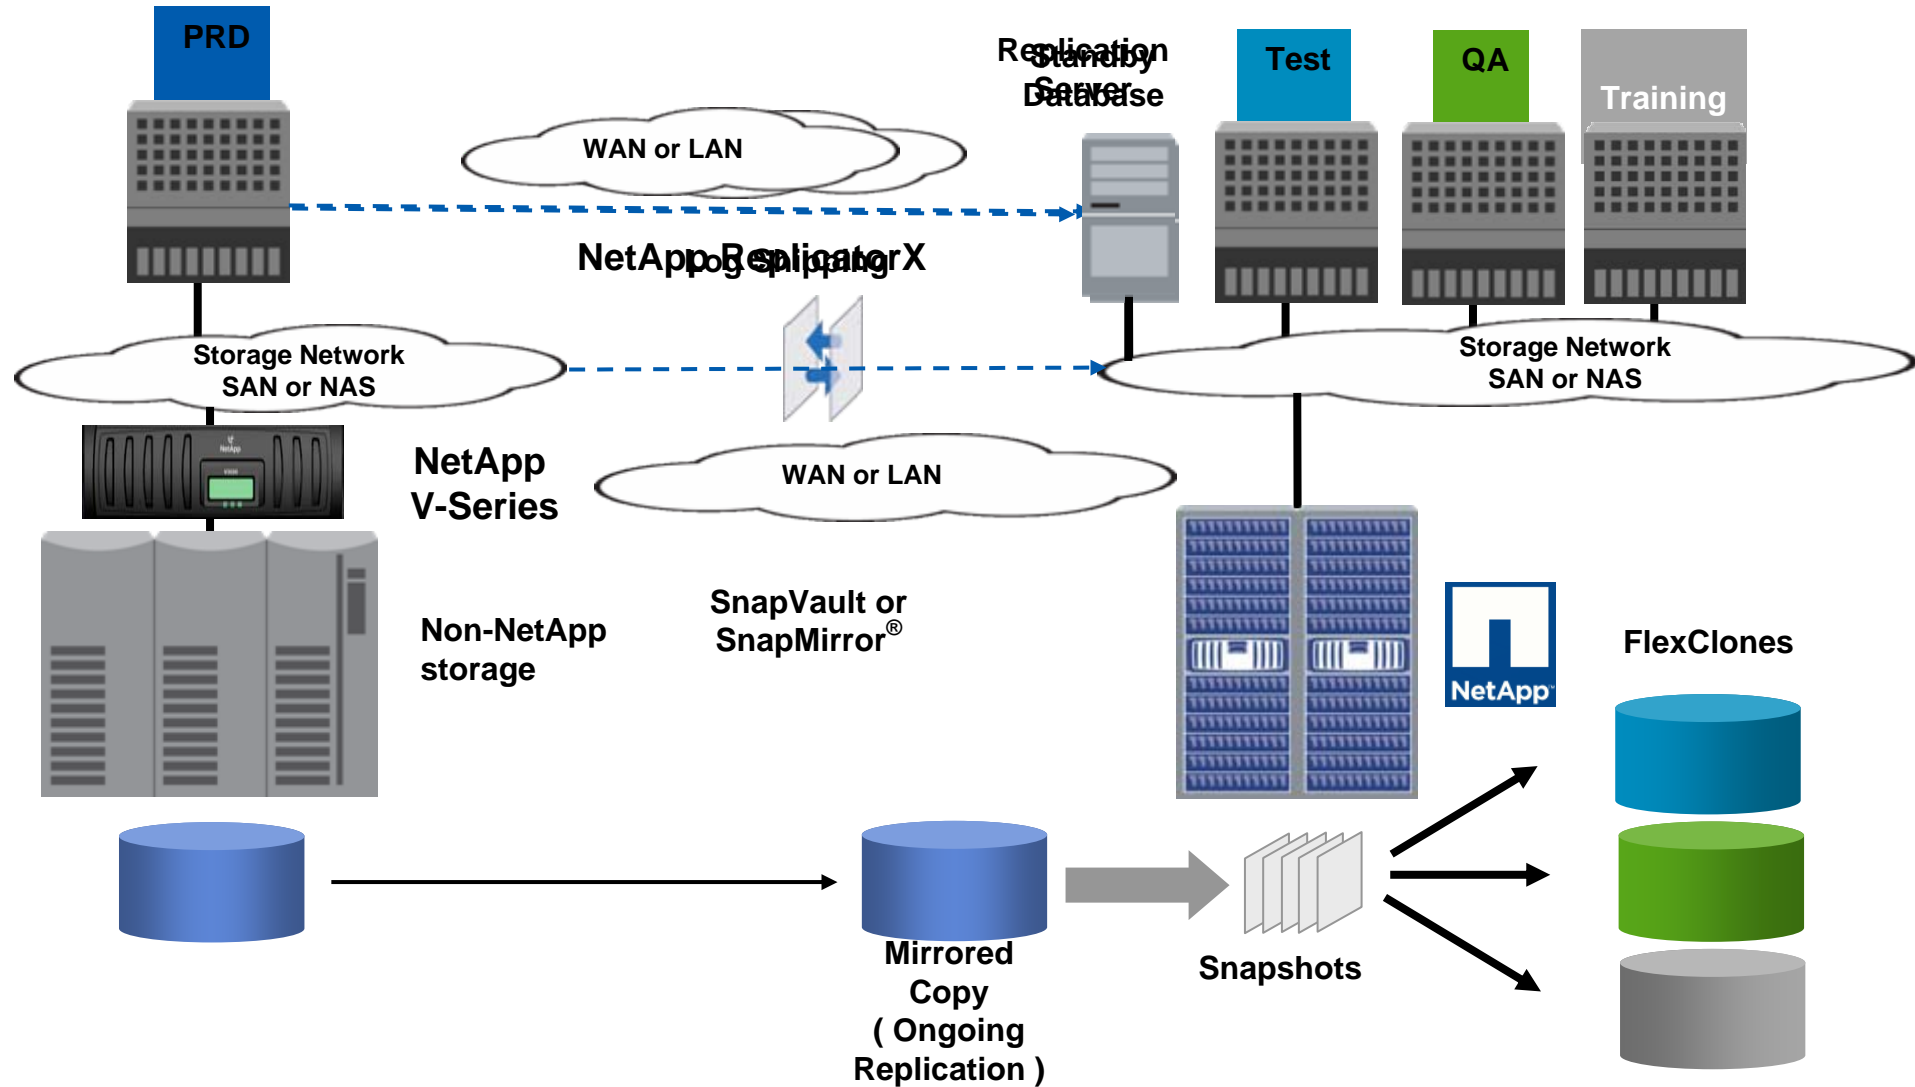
PRD

WAN or LAN

Replication Server

Standby Database

Test

QA

Training

NetApp ReplicatorX

Log Shipping

Storage Network
SAN or NAS

Storage Network
SAN or NAS

NetApp
V-Series

WAN or LAN

Non-NetApp storage

SnapVault or SnapMirror®

NetApp

FlexClones

Mirrored Copy ( Ongoing Replication )

Snapshots